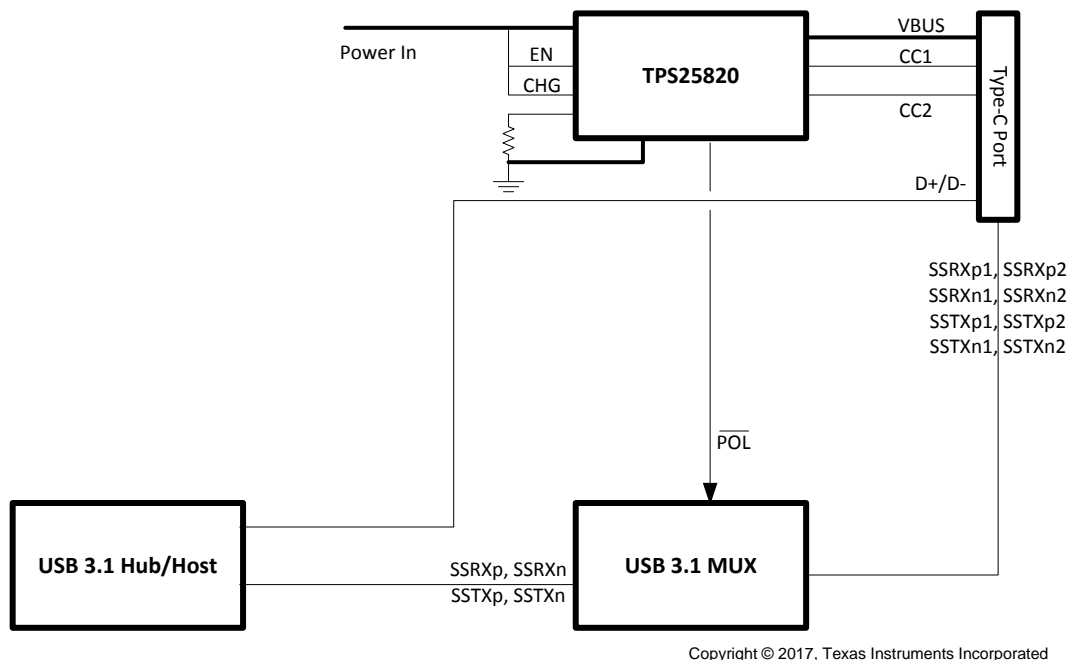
Power In

EN

CHG

TPS25820

VBUS

CC1

CC2

Type-C Port

D+/D-

SSRXp1, SSRXp2
SSRXn1, SSRXn2
SSTXp1, SSTXp2
SSTXn1, SSTXn2

$\overline{POL}$

USB 3.1 Hub/Host

SSRXp, SSRXn
SSTXp, SSTXn

USB 3.1 MUX

Copyright © 2017, Texas Instruments Incorporated